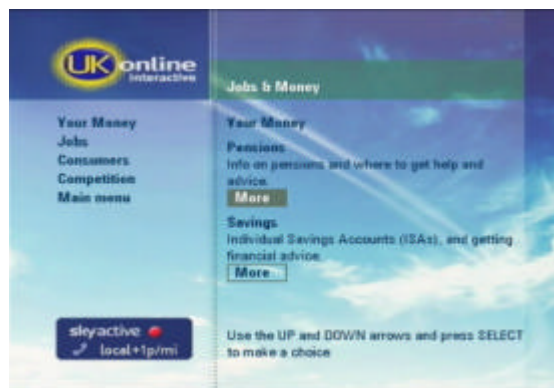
UK online interactive

Your Money
Jobs
Consumers
Competition
Main menu

skyactive
local+1p/mi

Jobs & Money

Your Money

Pensions
Info on pensions and where to get help and advice.
More

Savings
Individual Savings Accounts (ISAs), and getting financial advice.
More

Use the UP and DOWN arrows and press SELECT to make a choice